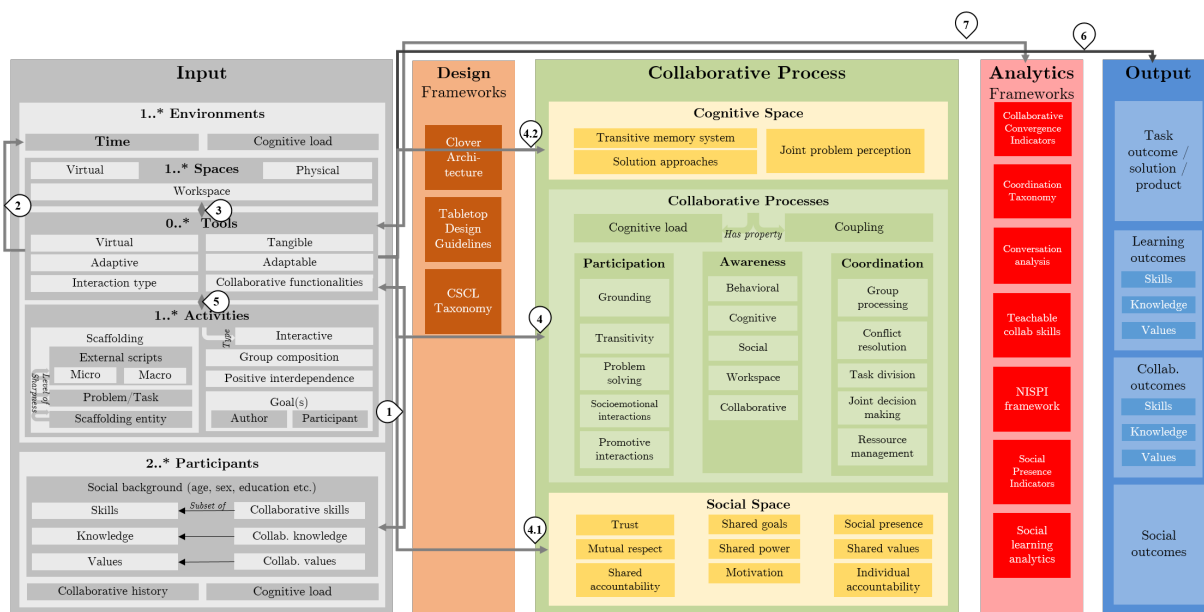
7
6

Input

1..* Environments

Time
Cognitive load

Virtual
1..* Spaces
Physical
Workspace

2
3

0..* Tools
Virtual
Tangible
Adaptive
Adaptable
Interaction type
Collaborative functionalities

5

1..* Activities
Scaffolding
Type
Interactive
External scripts
Group composition
Micro
Macro
Level of Sharpness
Positive interdependence
Problem/Task
Goal(s)
Scaffolding entity
Author
Participant

1

2..* Participants
Social background (age, sex, education etc.)
Skills
Subset of
Collaborative skills
Knowledge
Collab. knowledge
Values
Collab. values
Collaborative history
Cognitive load

Design Frameworks

Clover Architecture

Tabletop Design Guidelines

CSCL Taxonomy

Collaborative Process

Cognitive Space

4.2

Transitive memory system
Solution approaches
Joint problem perception

Collaborative Processes
Cognitive load
Has property
Coupling

Participation
Grounding
Transitivity
Problem solving
Socioemotional interactions
Promotive interactions

Awareness
Behavioral
Cognitive
Social
Workspace
Collaborative

Coordination
Group processing
Conflict resolution
Task division
Joint decision making
Ressource management

4

Social Space

4.1

Trust
Shared goals
Social presence
Mutual respect
Shared power
Shared values
Shared accountability
Motivation
Individual accountability

Analytics Frameworks

Collaborative Convergence Indicators
Coordination Taxonomy
Conversation analysis
Teachable collab skills
NISPI framework
Social Presence Indicators
Social learning analytics

Output

Task outcome / solution / product

Learning outcomes
Skills
Knowledge
Values

Collab. outcomes
Skills
Knowledge
Values

Social outcomes